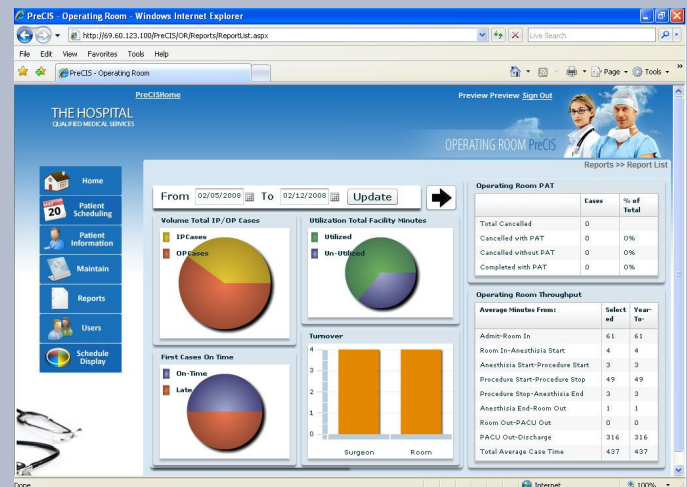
PreCIS - Operating Room - Windows Internet Explorer

http://69.60.123.100/PreCIS/OR/Reports/ReportList.aspx

Live Search

File Edit View Favorites Tools Help

PreCIS - Operating Room

Page Tools

PreCISHome

Preview Preview Sign Out

THE HOSPITAL
QUALIFIED MEDICAL SERVICES

OPERATING ROOM PreCIS

Reports >> Report List

Home

20 Patient Scheduling

Patient Information

Maintain

Reports

Users

Schedule Display

From 02/05/2008 To 02/12/2008 Update

Volume Total IP/OP Cases

IPCases

OPCases

Utilization Total Facility Minutes

Utilized

Un-Utilized

First Cases On Time

On-Time

Late

Turnover

4
3
2
1
0

Surgeon Room

Operating Room PAT

| | Cases | % of Total |
|---|---|---|
| Total Cancelled | 0 | |
| Cancelled with PAT | 0 | 0% |
| Cancelled without PAT | 0 | 0% |
| Completed with PAT | 0 | 0% |

Operating Room Throughput

| Average Minutes From: | Selected | Year-To- |
|---|---|---|
| Admit-Room In | 61 | 61 |
| Room In-Anesthisia Start | 4 | 4 |
| Anesthisia Start-Procedure Start | 3 | 3 |
| Procedure Start-Procedure Stop | 49 | 49 |
| Procedure Stop-Anesthisia End | 3 | 3 |
| Anesthisia End-Room Out | 1 | 1 |
| Room Out-PACU Out | 0 | 0 |
| PACU Out-Discharge | 316 | 316 |
| Total Average Case Time | 437 | 437 |

Done

Internet

100%